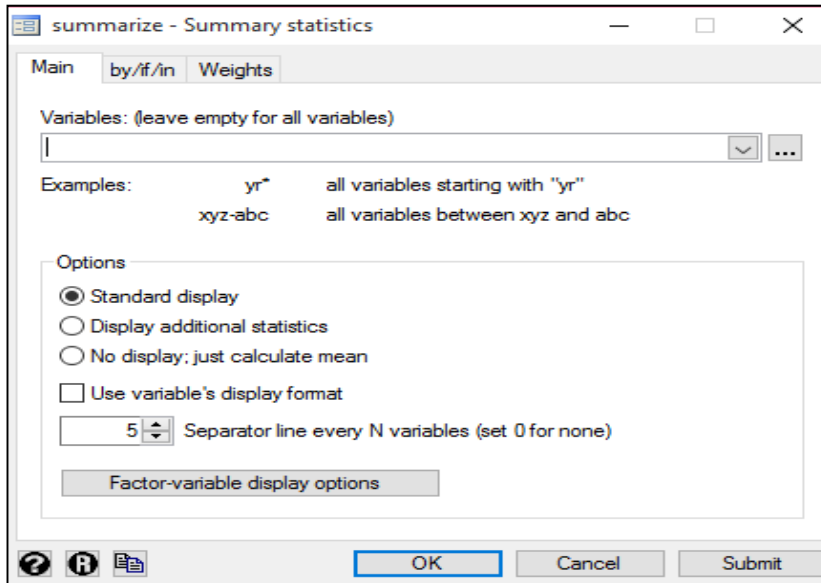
summarize - Summary statistics

Main | by/if/in | Weights

Variables: (leave empty for all variables)

...

Examples: yr* all variables starting with "yr"

xyz-abc all variables between xyz and abc

Options

Standard display

Display additional statistics

No display; just calculate mean

Use variable's display format

5 Separator line every N variables (set 0 for none)

Factor-variable display options

OK Cancel Submit